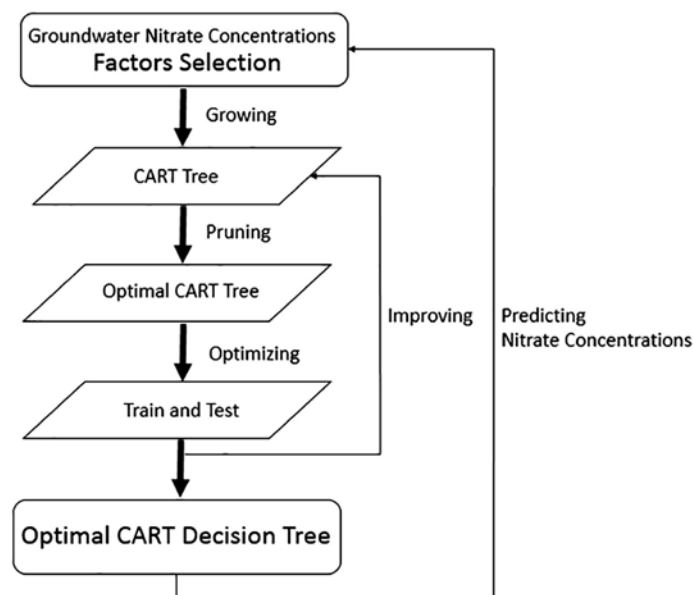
Groundwater Nitrate Concentrations
Factors Selection

Growing

CART Tree

Pruning

Optimal CART Tree

Improving

Predicting
Nitrate Concentrations

Optimizing

Train and Test

Optimal CART Decision Tree